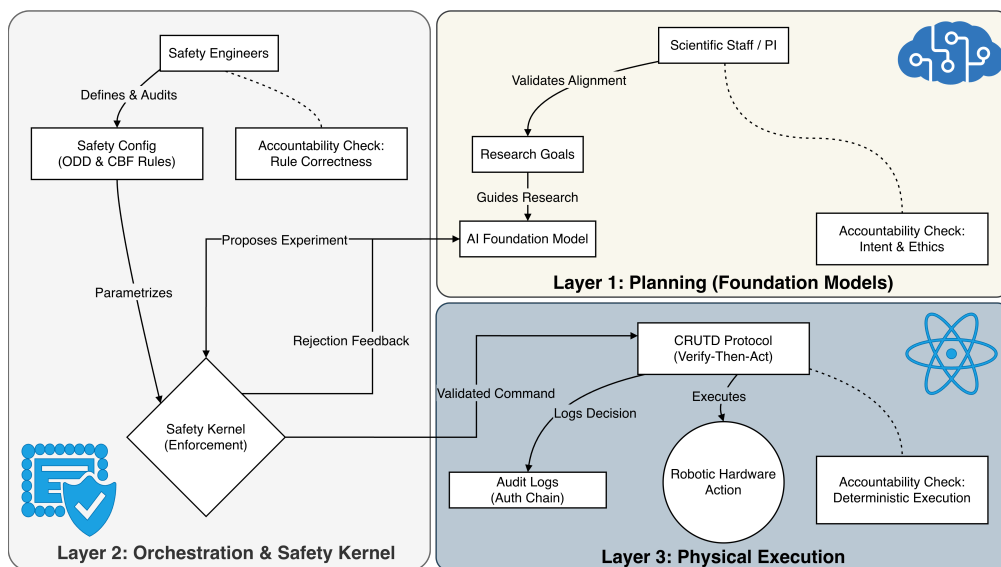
Safety Engineers

Defines & Audits

Safety Config
(ODD & CBF Rules)

Accountability Check:
Rule Correctness

Proposes Experiment

Parametrizes

Rejection Feedback

Safety Kernel
(Enforcement)

Layer 2: Orchestration & Safety Kernel

Scientific Staff / PI

Validates Alignment

Research Goals

Guides Research

AI Foundation Model

Accountability Check:
Intent & Ethics

Layer 1: Planning (Foundation Models)

CRUTD Protocol
(Verify-Then-Act)

Validated Command

Logs Decision

Executes

Audit Logs
(Auth Chain)

Robotic Hardware
Action

Accountability Check:
Deterministic Execution

Layer 3: Physical Execution